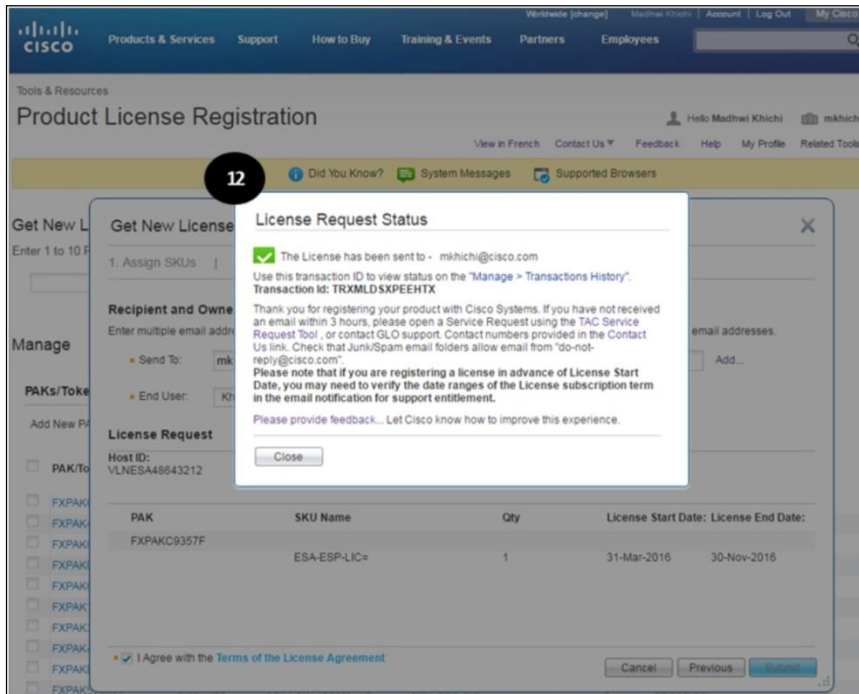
cisco Products & Services Support How to Buy Training & Events Partners Employees

Worldwide [change] Madhwi Khichi | Account | Log Out | My Cisco

Tools & Resources

Product License Registration

Hello Madhwi Khichi mkhich

View in French Contact Us Feedback Help My Profile Related Tools

12

Did You Know? System Messages Supported Browsers

Get New L

Enter 1 to 10 F

Manage

PAKs/Toke

Add New PA

PAK/To

FXPAK
FXPAK
FXPAK
FXPAK
FXPAK
FXPAK
FXPAK
FXPAK
FXPAK
FXPAK
FXPAK

Get New License

1. Assign SKUs |

Recipient and Owne

Enter multiple email addr

email addresses.

Send To: mk

Add...

End User: Kh

License Request

Host ID:
VLNESA48643212

License Request Status

The License has been sent to - mkhichi@cisco.com

Use this transaction ID to view status on the "Manage > Transactions History".
Transaction Id: TRXMLDSXPEEHTX

Thank you for registering your product with Cisco Systems. If you have not received an email within 3 hours, please open a Service Request using the TAC Service Request Tool , or contact GLO support. Contact numbers provided in the Contact Us link. Check that Junk/Spam email folders allow email from "do-not-reply@cisco.com".
Please note that if you are registering a license in advance of License Start Date, you may need to verify the date ranges of the License subscription term in the email notification for support entitlement.

Please provide feedback... Let Cisco know how to improve this experience.

Close

| PAK | SKU Name | Qty | License Start Date: | License End Date: |
|---|---|---|---|---|
| FXPAKC9357F | | | | |
| | ESA-ESP-LIC= | 1 | 31-Mar-2016 | 30-Nov-2016 |

I Agree with the Terms of the License Agreement

Cancel Previous Submit